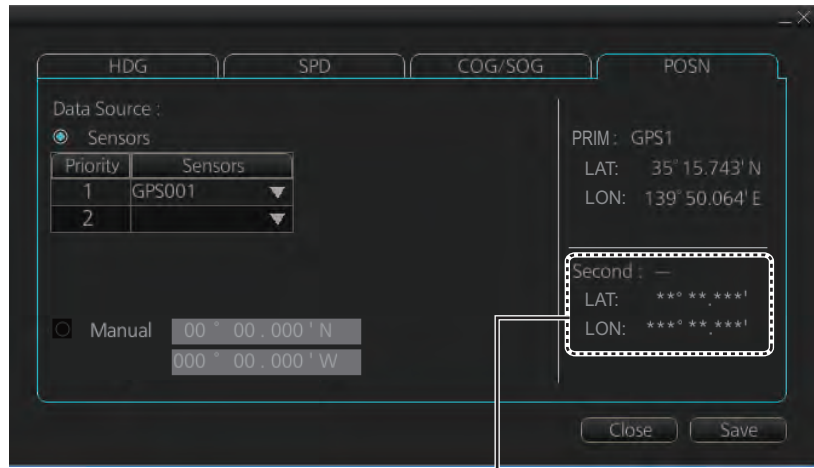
HDG SPD COG/SOG POSN

Data Source :
Sensors

| Priority | Sensors |
|---|---|
| 1 | GPS001 |
| 2 | |

Manual 00 ° 00 . 000 ' N
000 ° 00 . 000 ' W

PRIM : GPS1
LAT: 35° 15.743' N
LON: 139° 50.064' E

Second : —
LAT: **° **.***'
LON: ***° **.***'

Close Save